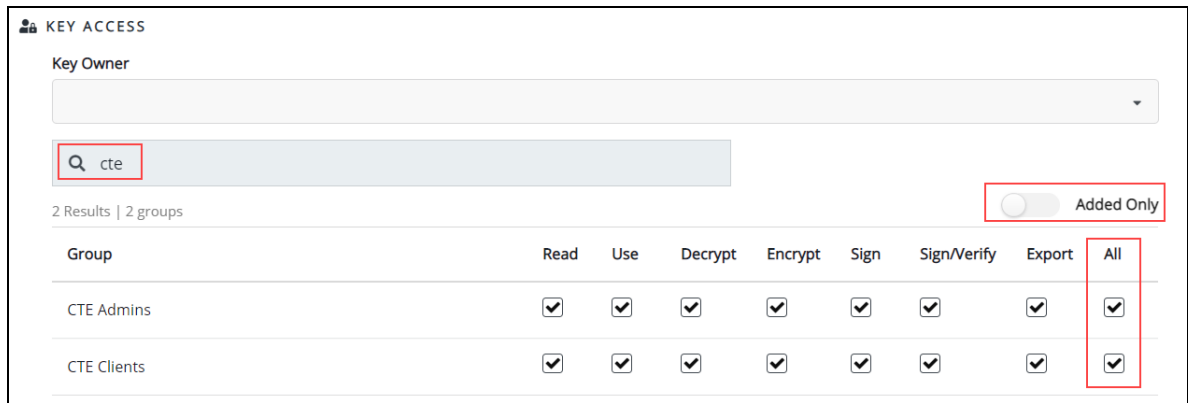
KEY ACCESS

Key Owner

cte

2 Results | 2 groups

Added Only

| Group | Read | Use | Decrypt | Encrypt | Sign | Sign/Verify | Export | All |
|---|---|---|---|---|---|---|---|---|
| CTE Admins | ☑ | ☑ | ☑ | ☑ | ☑ | ☑ | ☑ | ☑ |
| CTE Clients | ☑ | ☑ | ☑ | ☑ | ☑ | ☑ | ☑ | ☑ |